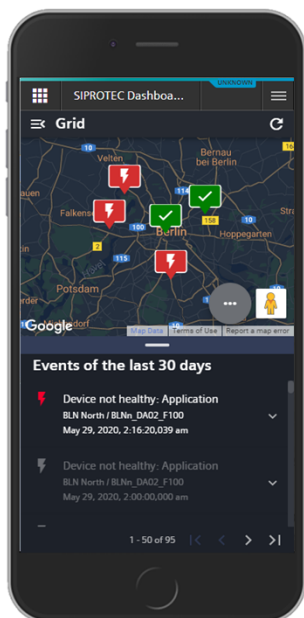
UNKNOWN

SIPROTEC Dashboa...

Grid

Velten

Oranienburg

Bernau bei Berlin

Falkensee

Berlin

Hoppegarten

Potsdam

Google

Map Data

Terms of Use

Report a map error

Events of the last 30 days

Device not healthy: Application
BLN North / BLNn_DA02_F100
May 29, 2020, 2:16:20,039 am

Device not healthy: Application
BLN North / BLNn_DA02_F100
May 29, 2020, 2:00:00,000 am

1 - 50 of 95